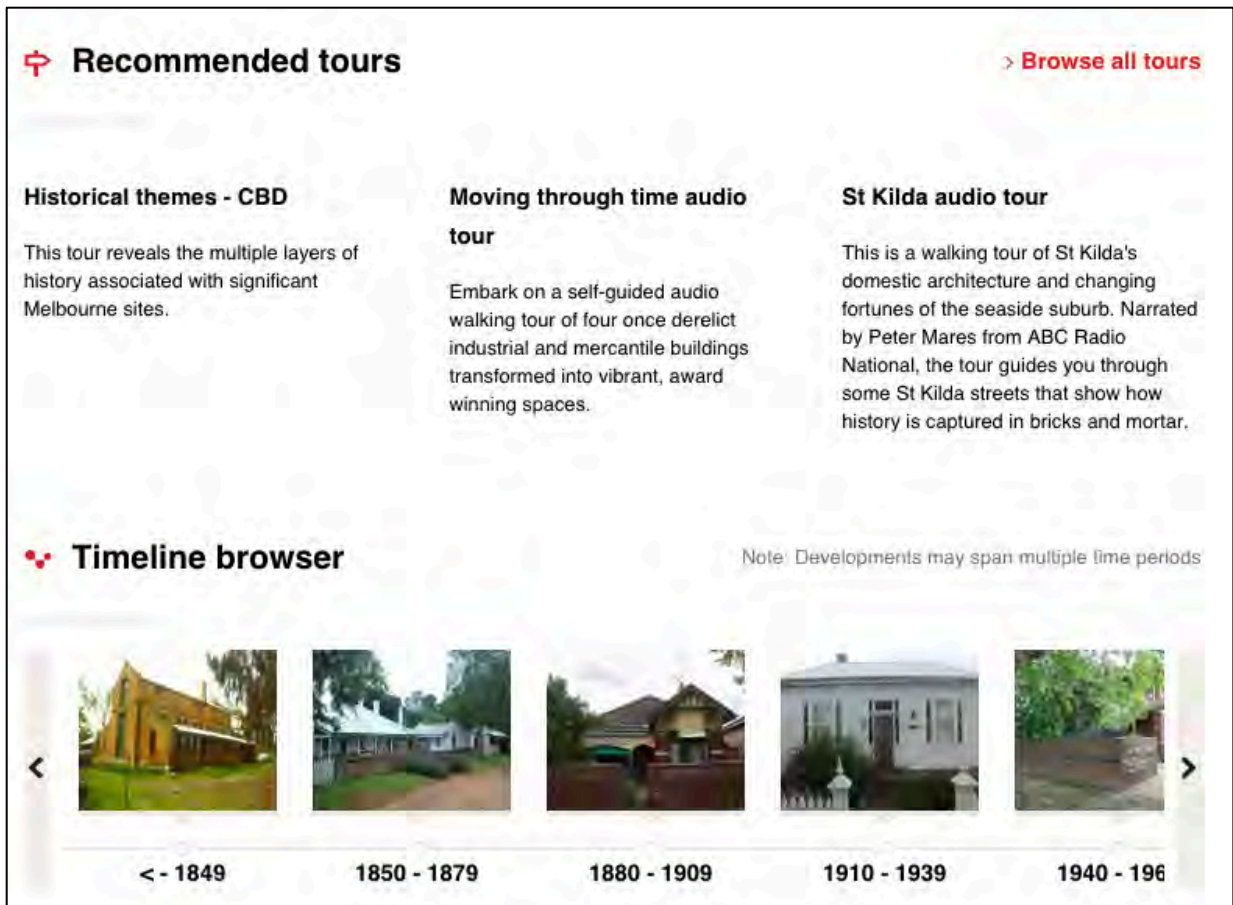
Recommended tours

› Browse all tours

Historical themes - CBD

This tour reveals the multiple layers of history associated with significant Melbourne sites.

Moving through time audio tour

Embark on a self-guided audio walking tour of four once derelict industrial and mercantile buildings transformed into vibrant, award winning spaces.

St Kilda audio tour

This is a walking tour of St Kilda's domestic architecture and changing fortunes of the seaside suburb. Narrated by Peter Mares from ABC Radio National, the tour guides you through some St Kilda streets that show how history is captured in bricks and mortar.

Timeline browser

Note: Developments may span multiple time periods

‹

›

< - 1849

1850 - 1879

1880 - 1909

1910 - 1939

1940 - 196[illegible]